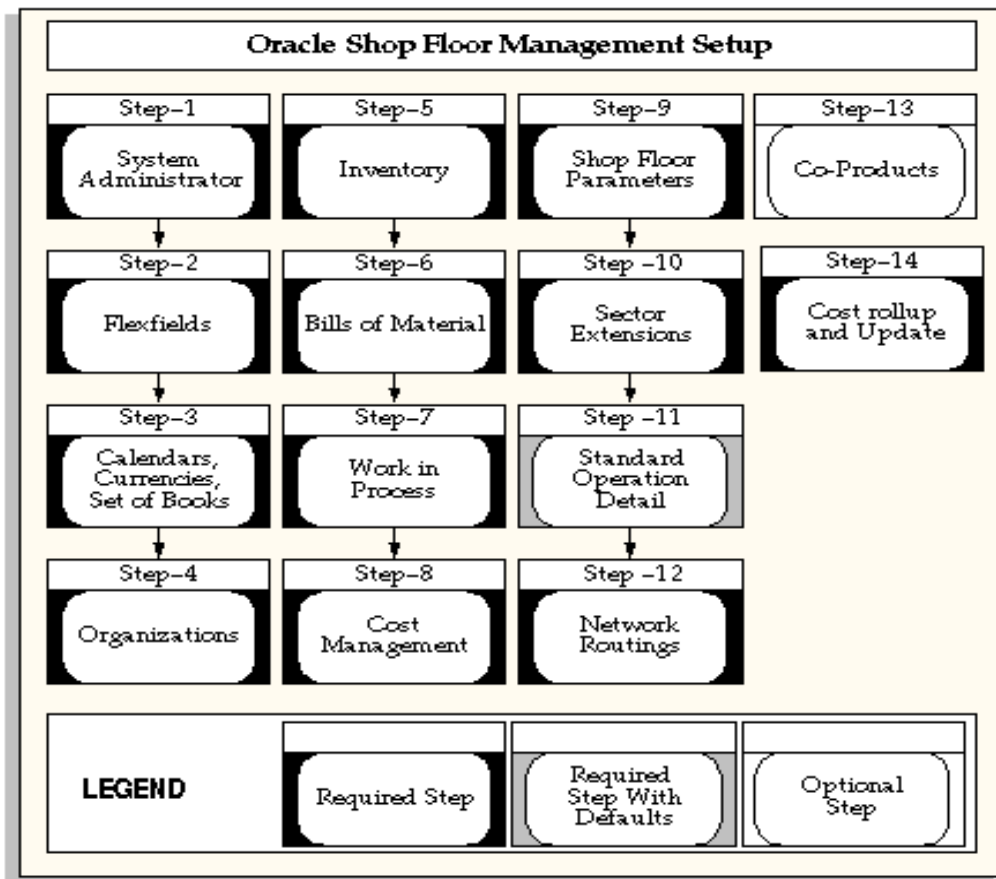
Oracle Shop Floor Management Setup

Step–1
System Administrator

Step–2
Flexfields

Step–3
Calendars, Currencies, Set of Books

Step–4
Organizations

Step–5
Inventory

Step–6
Bills of Material

Step–7
Work in Process

Step–8
Cost Management

Step–9
Shop Floor Parameters

Step –10
Sector Extensions

Step –11
Standard Operation Detail

Step –12
Network Routings

Step–13
Co-Products

Step–14
Cost rollup and Update

LEGEND

Required Step

Required Step With Defaults

Optional Step